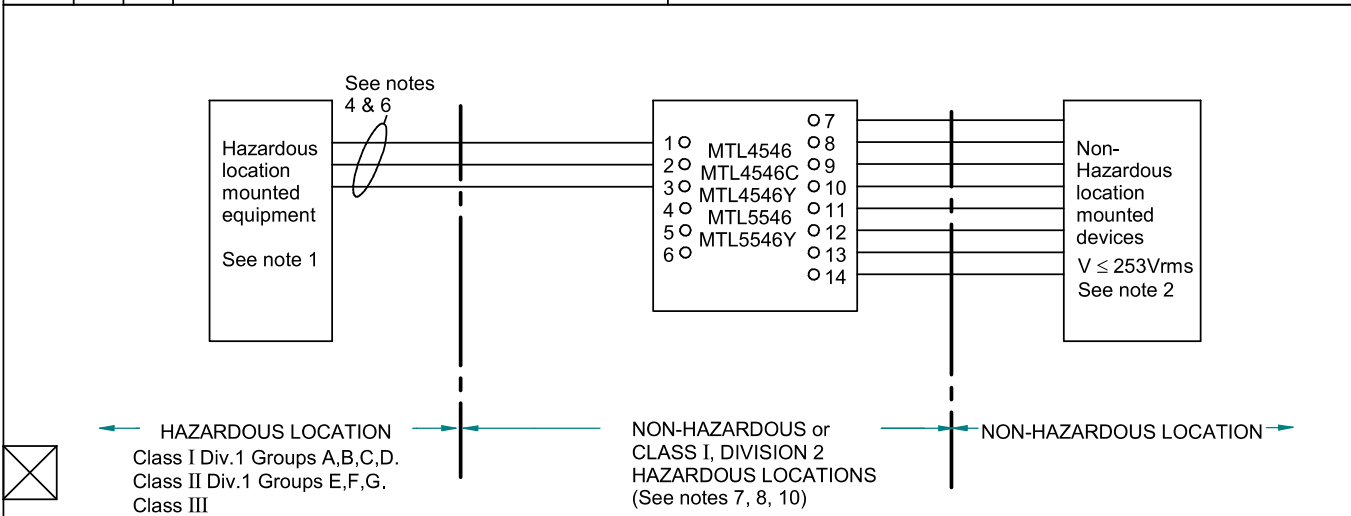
See notes 4 & 6

Hazardous location mounted equipment

See note 1

1
2
3
4
5
6

MTL4546
MTL4546C
MTL4546Y
MTL5546
MTL5546Y

7
8
9
10
11
12
13
14

Non-Hazardous location mounted devices
V ≤ 253Vrms
See note 2

HAZARDOUS LOCATION
Class I Div.1 Groups A,B,C,D.
Class II Div.1 Groups E,F,G.
Class III

NON-HAZARDOUS or
CLASS I, DIVISION 2
HAZARDOUS LOCATIONS
(See notes 7, 8, 10)

NON-HAZARDOUS LOCATION